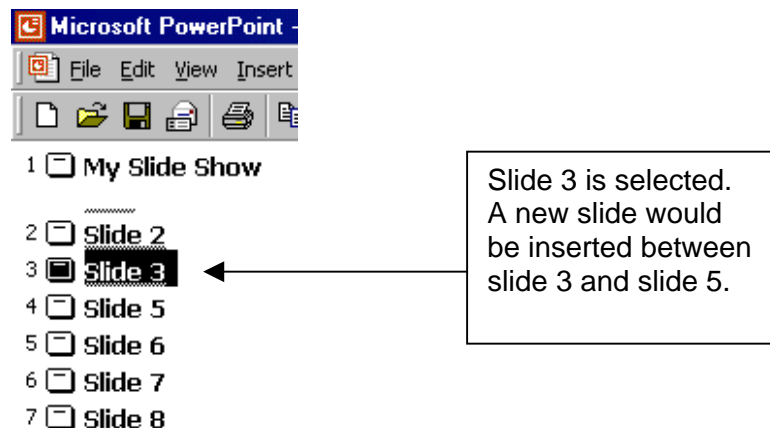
Microsoft PowerPoint -

File Edit View Insert

1 My Slide Show

2 Slide 2
3 Slide 3
4 Slide 5
5 Slide 6
6 Slide 7
7 Slide 8

Slide 3 is selected. A new slide would be inserted between slide 3 and slide 5.